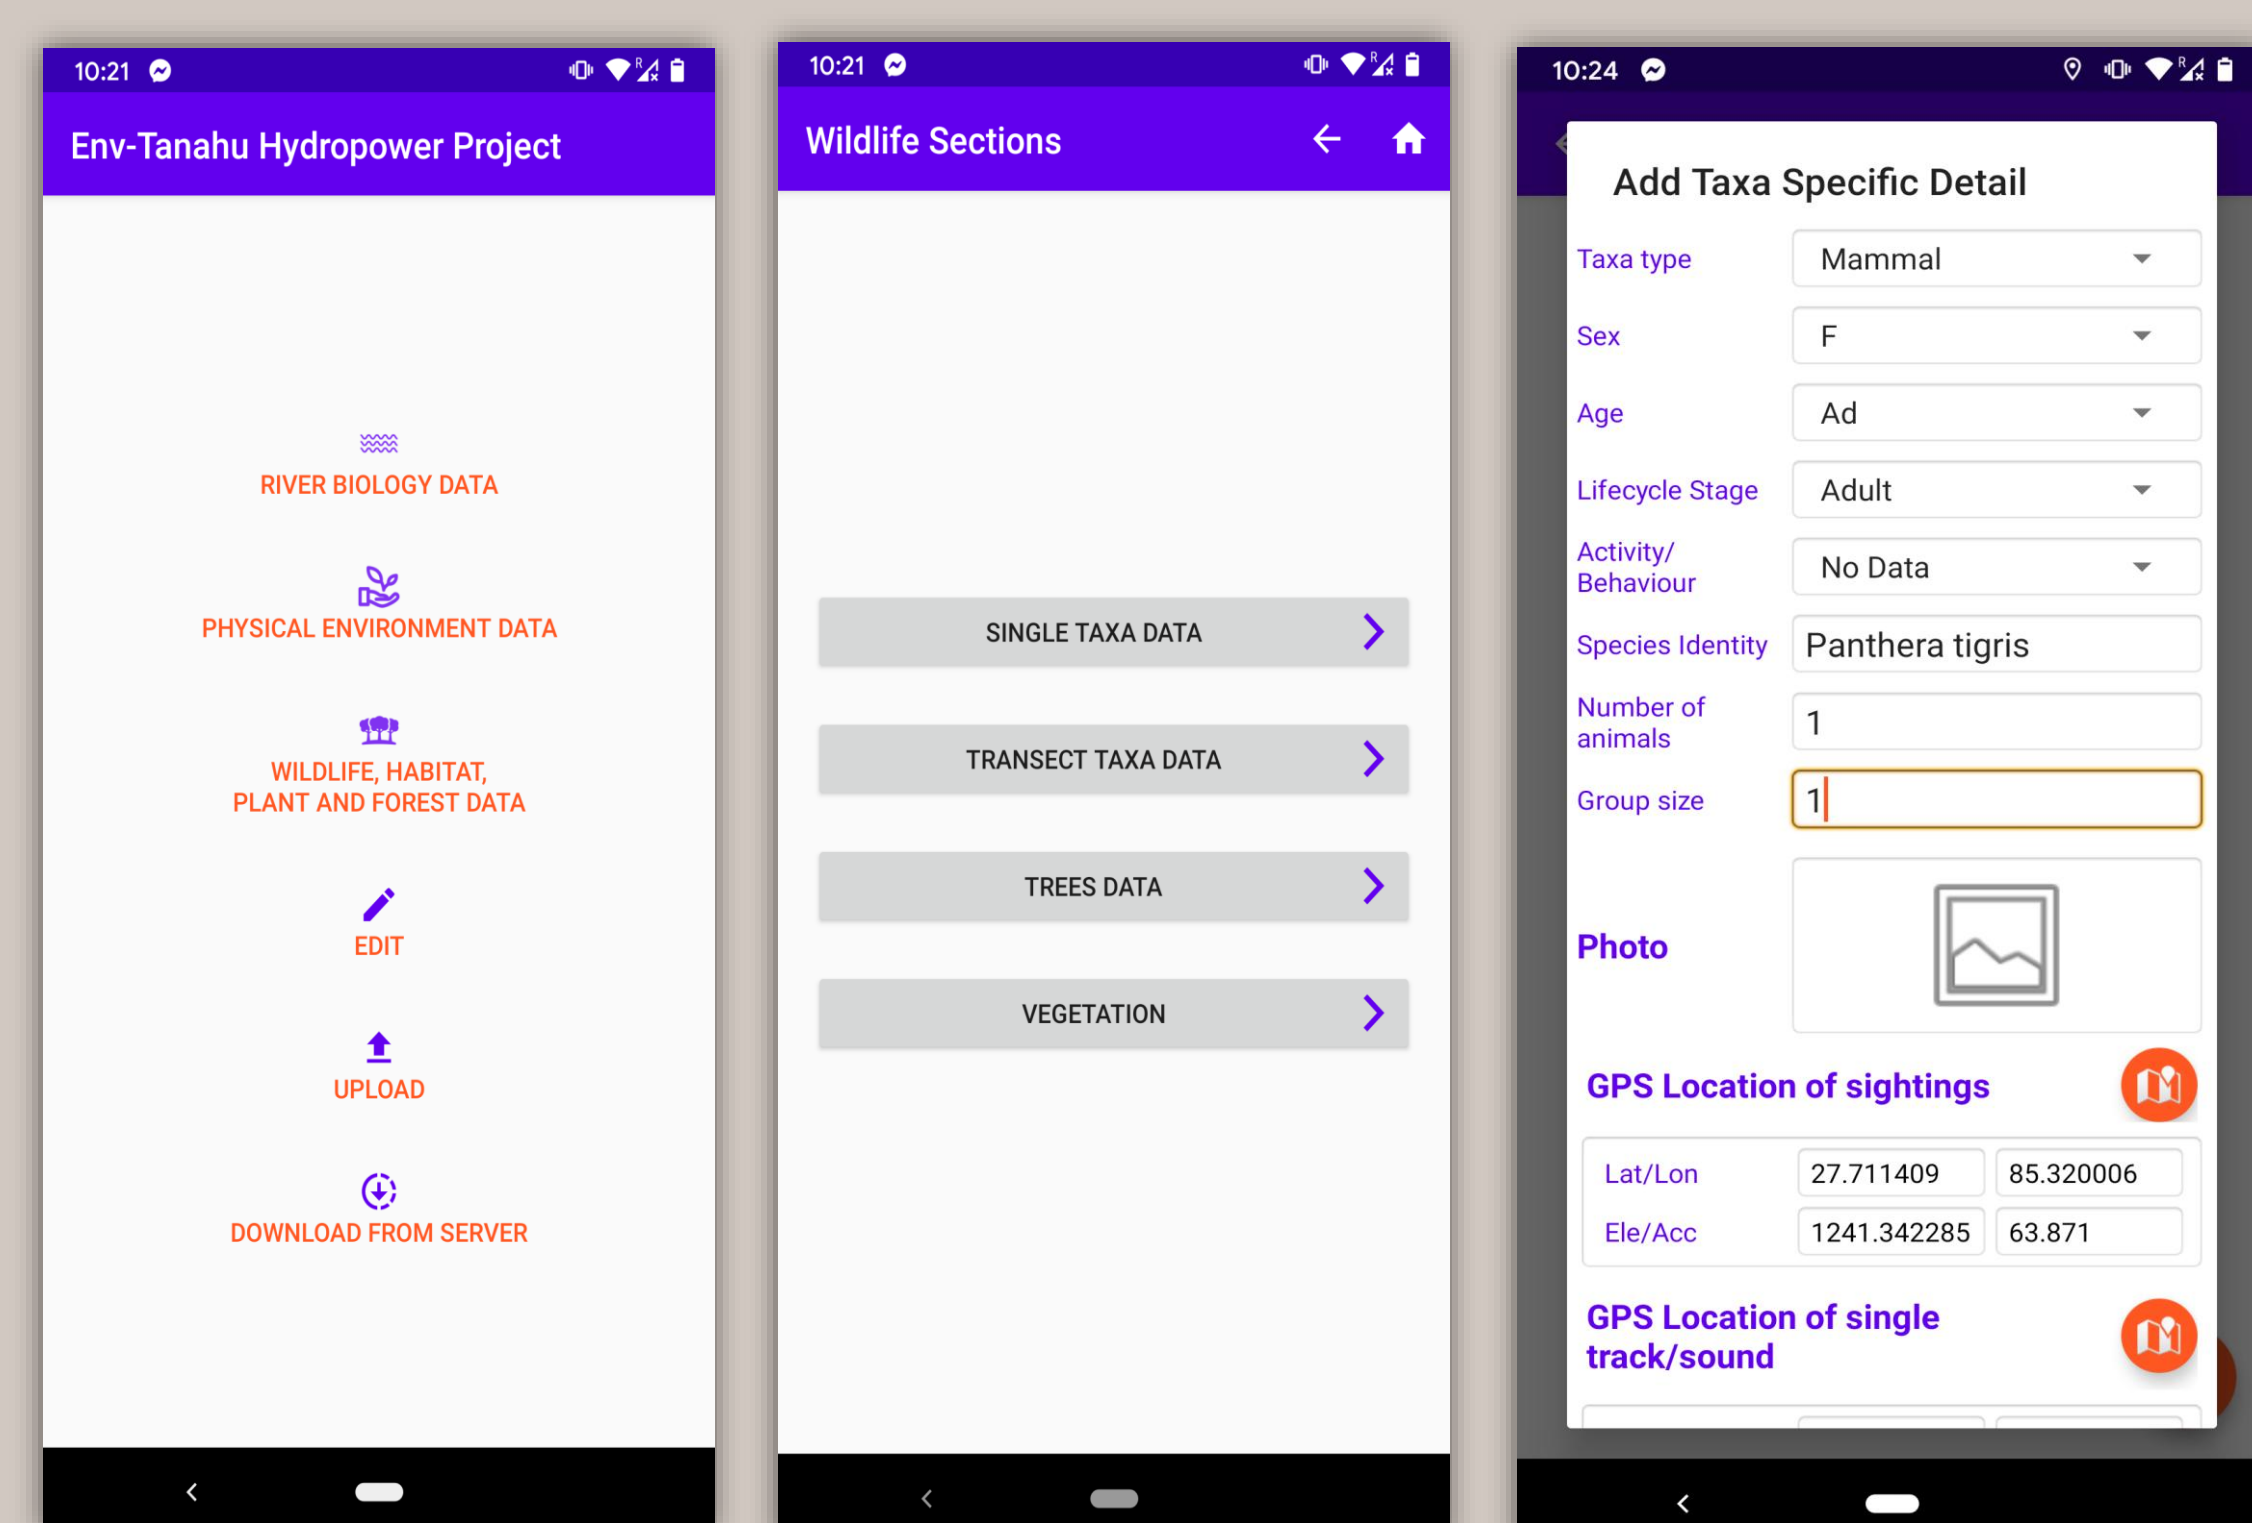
10:21

Env-Tanahu Hydropower Project

RIVER BIOLOGY DATA

PHYSICAL ENVIRONMENT DATA

WILDLIFE, HABITAT, PLANT AND FOREST DATA

EDIT

UPLOAD

DOWNLOAD FROM SERVER

10:21

Wildlife Sections

SINGLE TAXA DATA

TRANSECT TAXA DATA

TREES DATA

VEGETATION

10:24

Add Taxa Specific Detail

| Taxa type | Mammal |
|---|---|
| Sex | F |
| Age | Ad |
| Lifecycle Stage | Adult |
| Activity/ Behaviour | No Data |
| Species Identity | Panthera tigris |
| Number of animals | 1 |
| Group size | 1 |

Photo

GPS Location of sightings

| Lat/Lon | 27.711409 | 85.320006 |
|---|---|---|
| Ele/Acc | 1241.342285 | 63.871 |

GPS Location of single track/sound